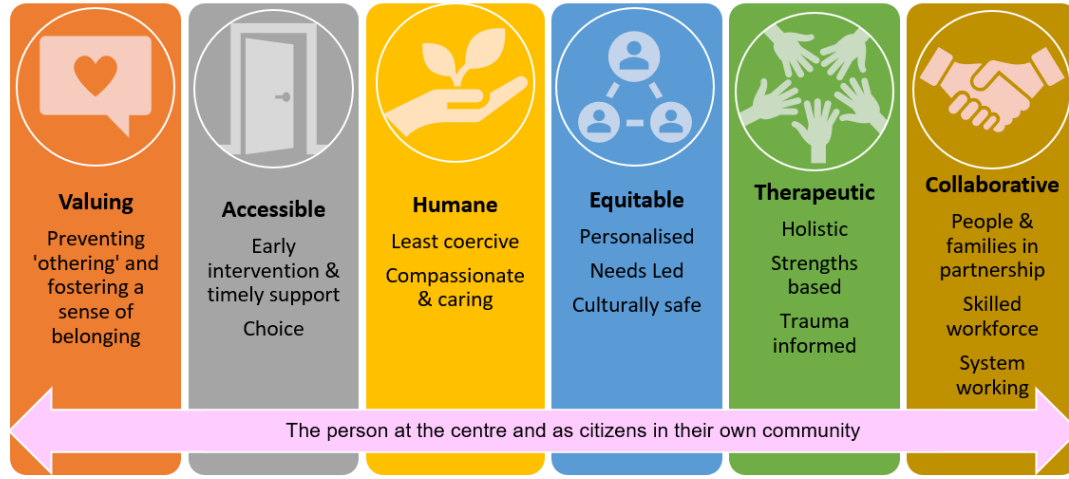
Valuing

Preventing 'othering' and fostering a sense of belonging

Accessible

Early intervention & timely support

Choice

Humane

Least coercive

Compassionate & caring

Equitable

Personalised

Needs Led

Culturally safe

Therapeutic

Holistic

Strengths based

Trauma informed

Collaborative

People & families in partnership

Skilled workforce

System working

The person at the centre and as citizens in their own community